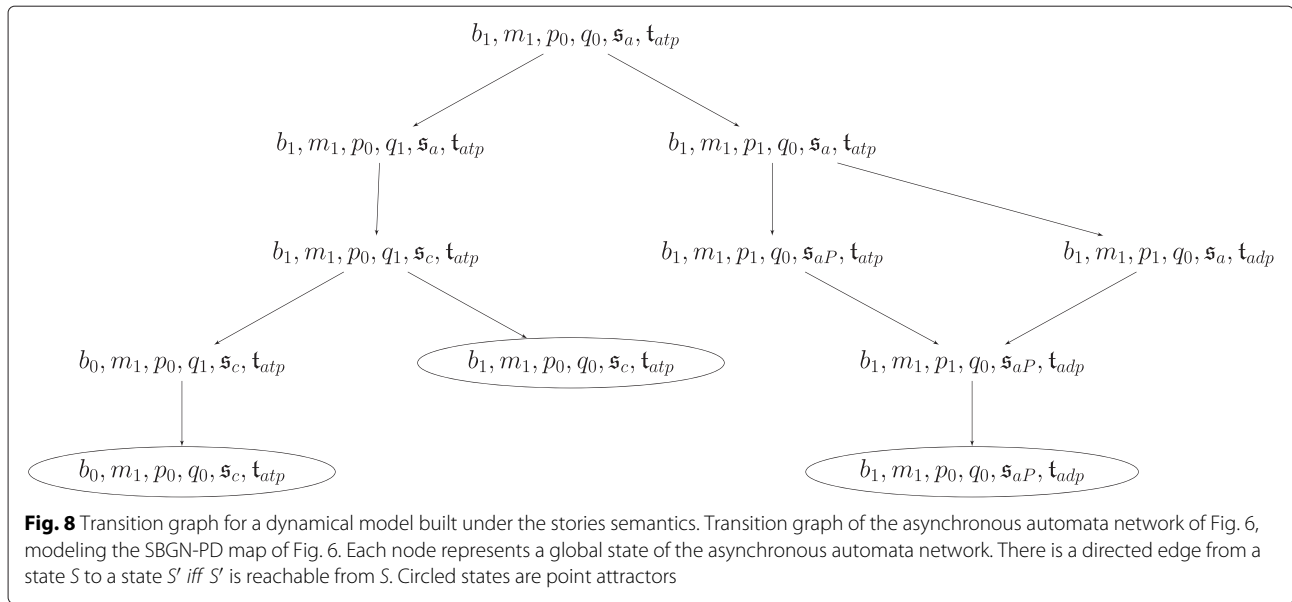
$b_1, m_1, p_0, q_0, \mathfrak{s}_a, \mathfrak{t}_{atp}$

$b_1, m_1, p_0, q_1, \mathfrak{s}_a, \mathfrak{t}_{atp}$

$b_1, m_1, p_1, q_0, \mathfrak{s}_a, \mathfrak{t}_{atp}$

$b_1, m_1, p_0, q_1, \mathfrak{s}_c, \mathfrak{t}_{atp}$

$b_1, m_1, p_1, q_0, \mathfrak{s}_{aP}, \mathfrak{t}_{atp}$

$b_1, m_1, p_1, q_0, \mathfrak{s}_a, \mathfrak{t}_{adp}$

$b_0, m_1, p_0, q_1, \mathfrak{s}_c, \mathfrak{t}_{atp}$

$b_1, m_1, p_0, q_0, \mathfrak{s}_c, \mathfrak{t}_{atp}$

$b_1, m_1, p_1, q_0, \mathfrak{s}_{aP}, \mathfrak{t}_{adp}$

$b_0, m_1, p_0, q_0, \mathfrak{s}_c, \mathfrak{t}_{atp}$

$b_1, m_1, p_0, q_0, \mathfrak{s}_{aP}, \mathfrak{t}_{adp}$

**Fig. 8** Transition graph for a dynamical model built under the stories semantics. Transition graph of the asynchronous automata network of Fig. 6, modeling the SBGN-PD map of Fig. 6. Each node represents a global state of the asynchronous automata network. There is a directed edge from a state *S* to a state *S′ iff S′* is reachable from *S*. Circled states are point attractors